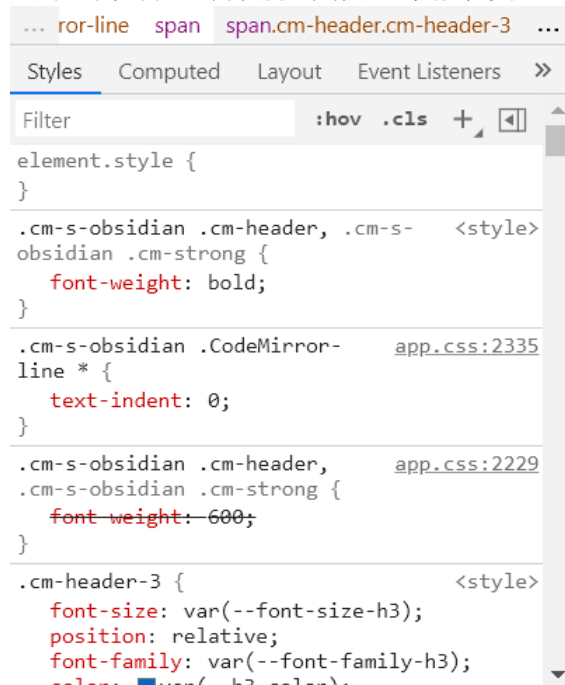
… ror-line span span.cm-header.cm-header-3 …

Styles Computed Layout Event Listeners »

Filter :hov .cls +

element.style {
}

.cm-s-obsidian .cm-header, .cm-s-obsidian .cm-strong { <style>
font-weight: bold;
}

.cm-s-obsidian .CodeMirror-line * { app.css:2335
text-indent: 0;
}

.cm-s-obsidian .cm-header, .cm-s-obsidian .cm-strong { app.css:2229
font-weight: 600;
}

.cm-header-3 { <style>
font-size: var(--font-size-h3);
position: relative;
font-family: var(--font-family-h3);
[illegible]